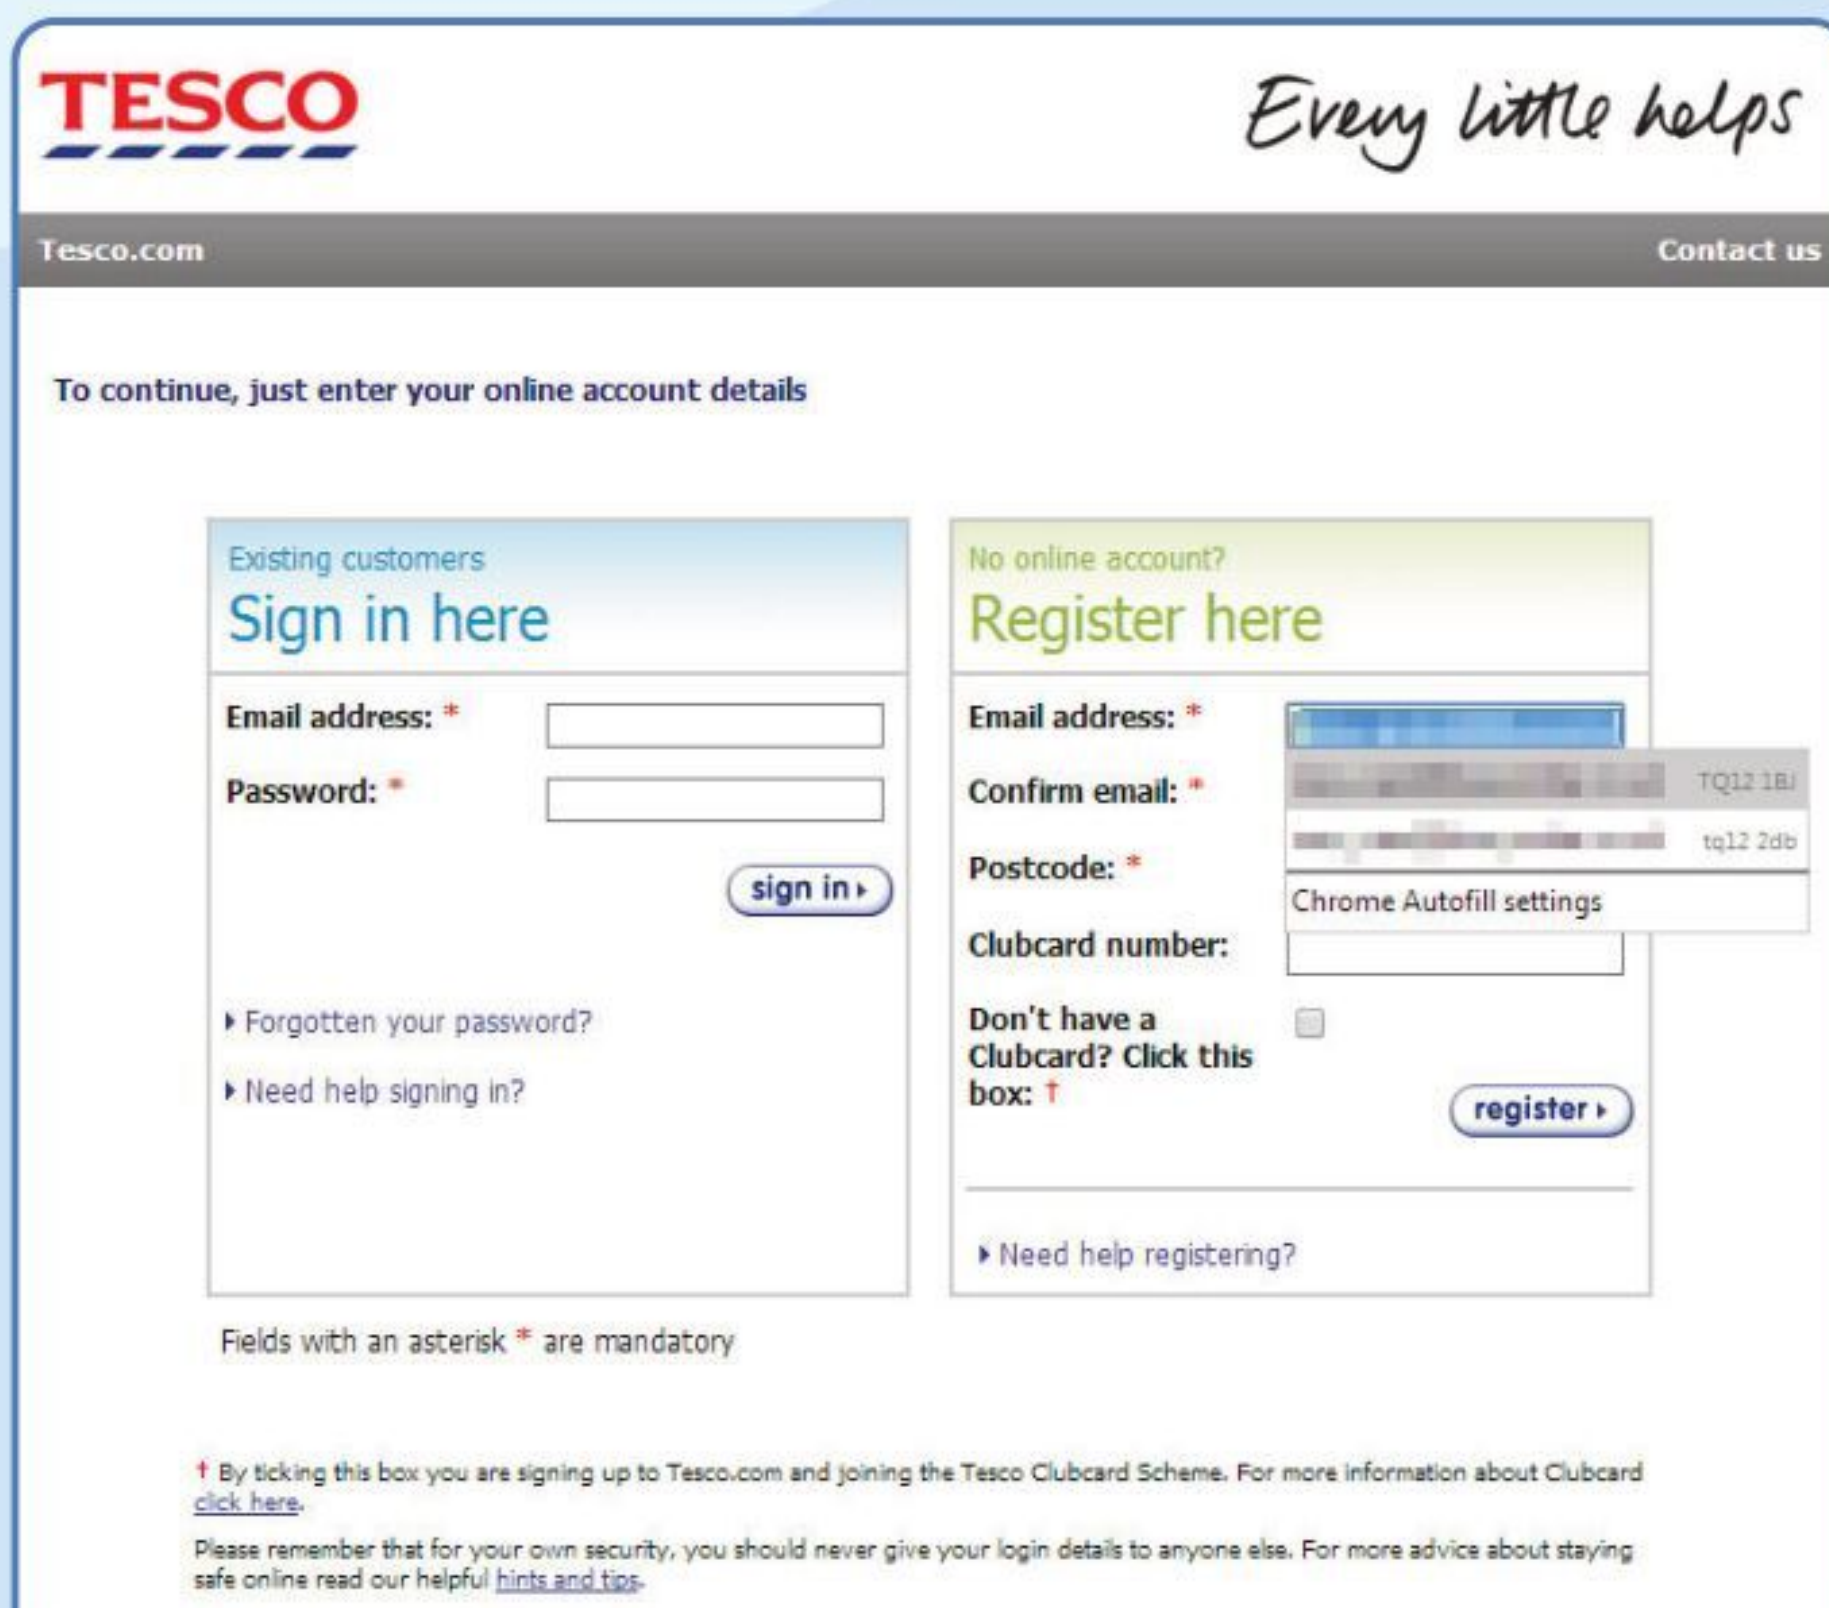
TESCO

Every little helps

Tesco.com

Contact us

To continue, just enter your online account details

Existing customers

Sign in here

Email address: *

Password: *

sign in

Forgotten your password?

Need help signing in?

No online account?

Register here

Email address: *

Confirm email: *

Postcode: *

Clubcard number:

Don't have a Clubcard? Click this box: †

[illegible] TQ12 1BJ

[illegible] tq12 2db

Chrome Autofill settings

register

Need help registering?

Fields with an asterisk * are mandatory

† By ticking this box you are signing up to Tesco.com and joining the Tesco Clubcard Scheme. For more information about Clubcard click here.

Please remember that for your own security, you should never give your login details to anyone else. For more advice about staying safe online read our helpful hints and tips.